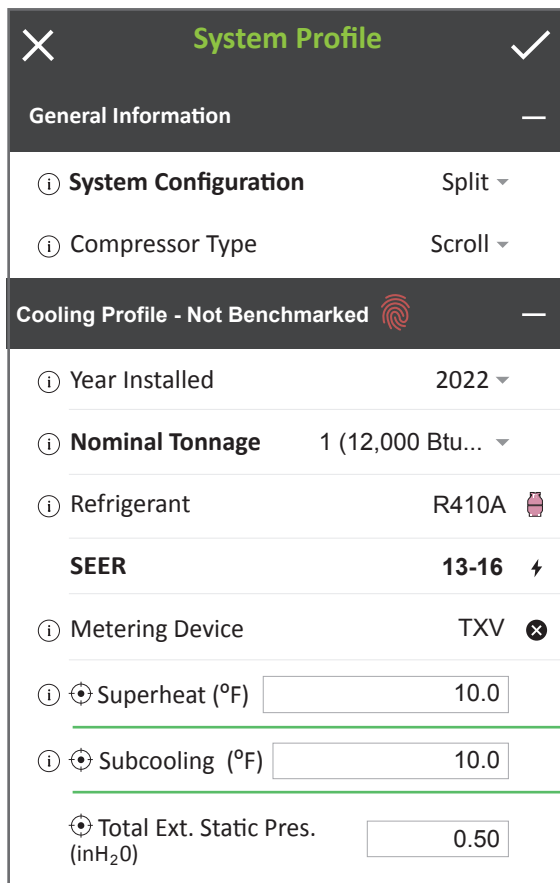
System Profile

General Information

System Configuration Split

Compressor Type Scroll

Cooling Profile - Not Benchmarked

Year Installed 2022

Nominal Tonnage 1 (12,000 Btu...

Refrigerant R410A

SEER 13-16

Metering Device TXV

Superheat ($^o$F) 10.0

Subcooling ($^o$F) 10.0

Total Ext. Static Pres. (in$H_2$0) 0.50